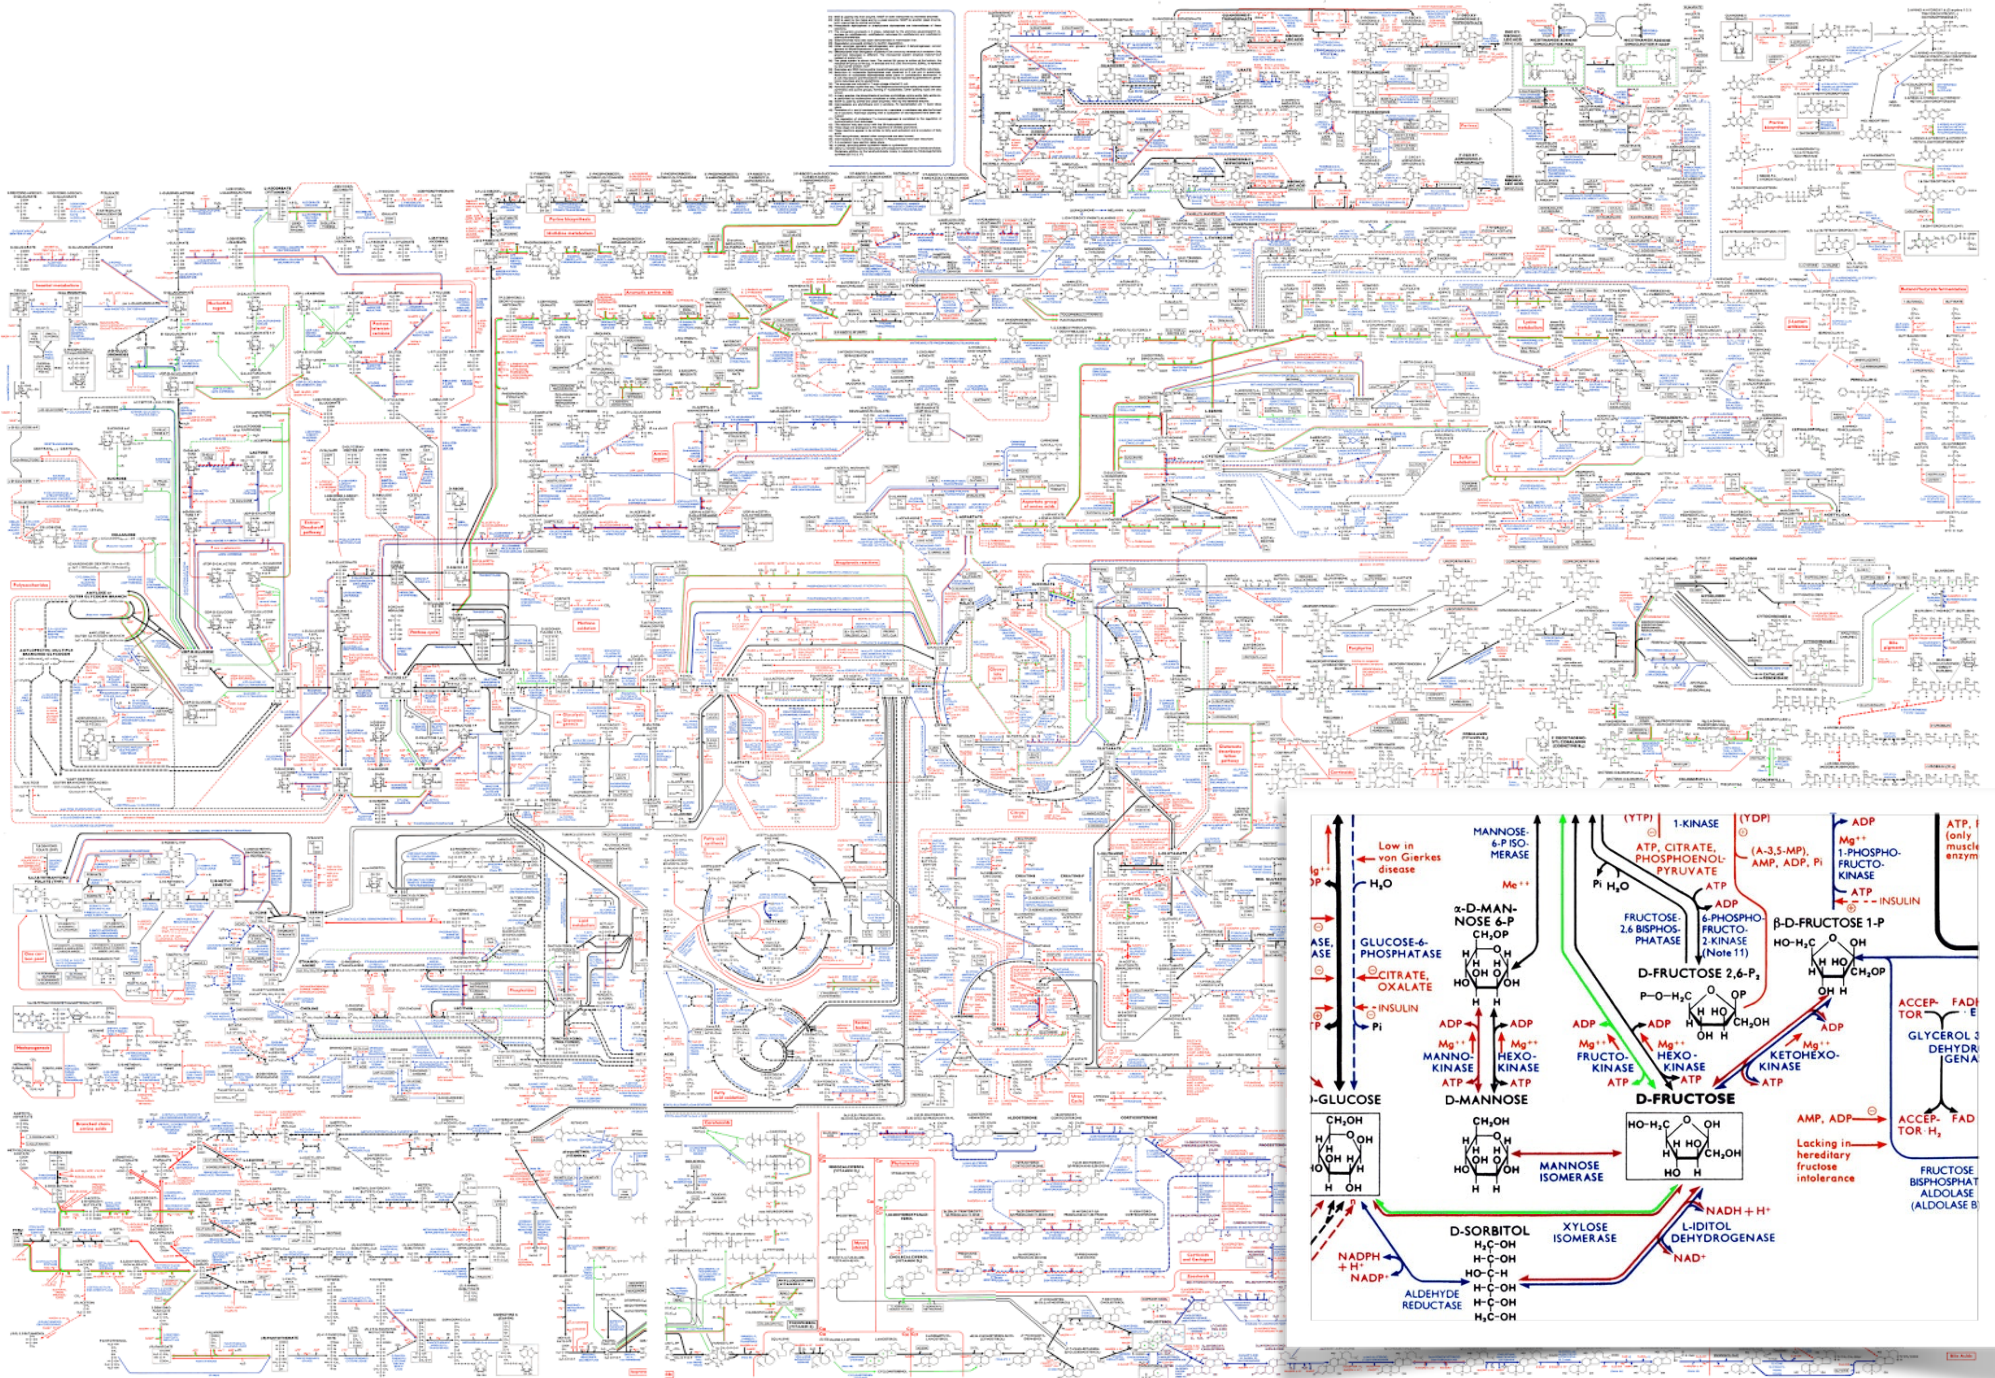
Low in von Gierkes disease

$H_2O$

GLUCOSE-6-PHOSPHATASE

CITRATE, OXALATE

INSULIN

Pi

-GLUCOSE

MANNOSE-6-P ISOMERASE

Me++

α-D-MANNOSE 6-P

$CH_2OP$

ADP

Mg++

MANNOKINASE

ATP

ADP

Mg++

HEXOKINASE

ATP

D-MANNOSE

MANNOSE ISOMERASE

(YTP)

1-KINASE

ATP, CITRATE, PHOSPHOENOLPYRUVATE

Pi $H_2O$

ATP

ADP

FRUCTOSE-2,6 BISPHOSPHATASE

6-PHOSPHOFRUCTO-2-KINASE (Note 11)

D-FRUCTOSE 2,6-$P_2$

ADP

Mg++

FRUCTOKINASE

ATP

ADP

Mg++

HEXOKINASE

ATP

D-FRUCTOSE

(YDP)

(A-3,5-MP), AMP, ADP, Pi

ADP

Mg++

1-PHOSPHOFRUCTOKINASE

ATP

INSULIN

β-D-FRUCTOSE 1-P

ADP

Mg++

KETOHEXOKINASE

ATP

ATP, (only muscle enzym

ACCEPTOR

FAD

GLYCEROL 3 DEHYDROGENA

AMP, ADP

ACCEPTOR $H_2$

FAD

Lacking in hereditary fructose intolerance

FRUCTOSE BISPHOSPHAT ALDOLASE (ALDOLASE B

D-SORBITOL

XYLOSE ISOMERASE

NADH + H+

L-IDITOL DEHYDROGENASE

NAD+

NADPH + H+

NADP+

ALDEHYDE REDUCTASE